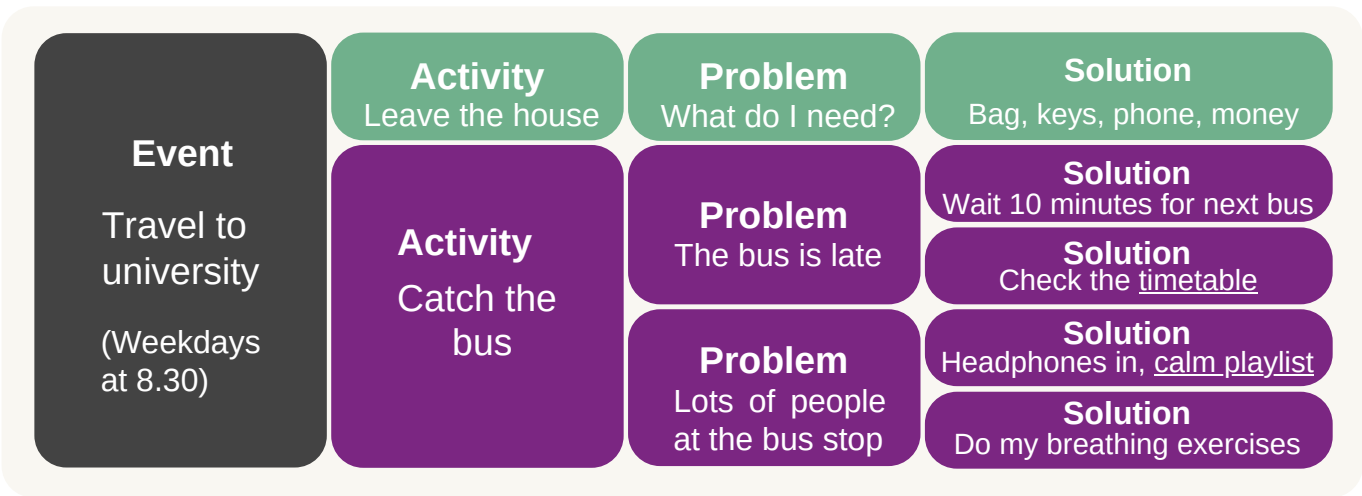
Event

Travel to university

(Weekdays at 8.30)

Activity
Leave the house

Problem
What do I need?

Solution
Bag, keys, phone, money

Activity
Catch the bus

Problem
The bus is late

Solution
Wait 10 minutes for next bus

Solution
Check the timetable

Problem
Lots of people at the bus stop

Solution
Headphones in, calm playlist

Solution
Do my breathing exercises